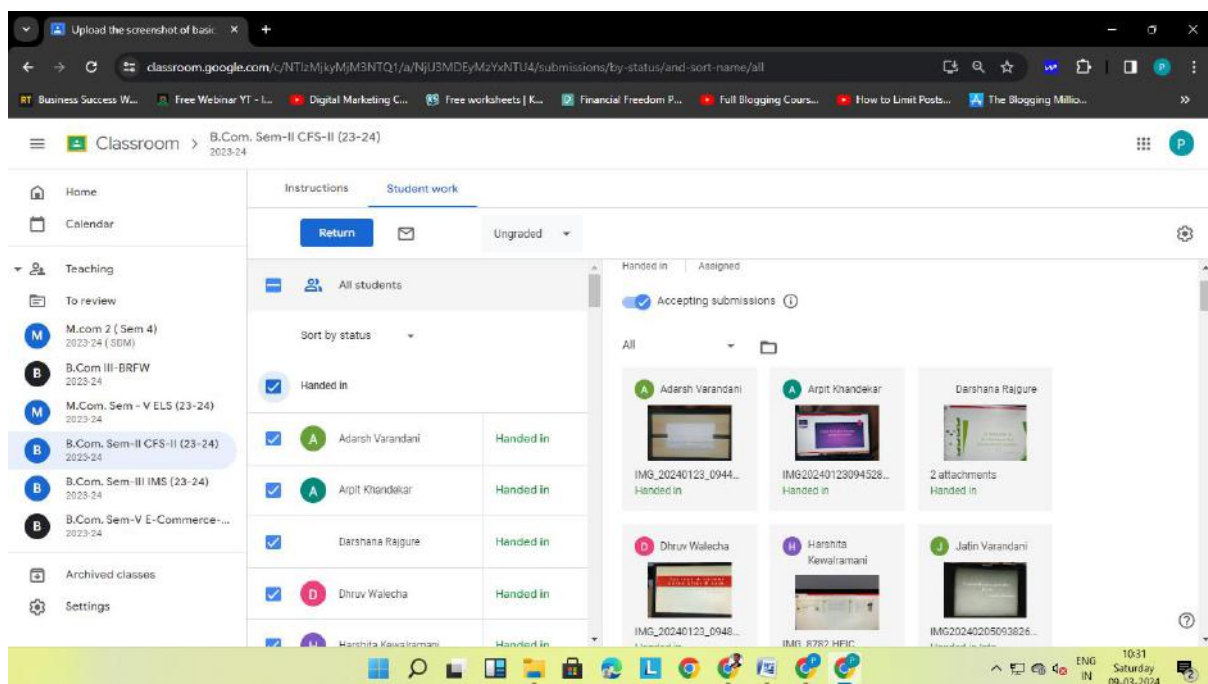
Upload the screenshot of basic ×

classroom.google.com/c/NTIzMjkyMjM3NTQ1/a/NjU3MDEyMzYxNTU4/submissions/by-status/and-sort-name/all

Business Success W... Free Webinar YT - L... Digital Marketing C... Free worksheets | K... Financial Freedom P... Full Blogging Cours... How to Limit Posts... The Blogging Millio...

Classroom > B.Com. Sem-II CFS-II (23-24) 2023-24

Home
Calendar
Teaching
To review
M.com 2 ( Sem 4) 2023-24 ( SDM)
B.Com III-BRFW 2023-24
M.Com. Sem - V ELS (23-24) 2023-24
B.Com. Sem-II CFS-II (23-24) 2023-24
B.Com. Sem-III IMS (23-24) 2023-24
B.Com. Sem-V E-Commerce-... 2023-24
Archived classes
Settings

Instructions Student work

Return Ungraded

All students
Sort by status
Handed in

| | |
|---|---|
| Adarsh Varandani | Handed in |
| Arpit Khandekar | Handed in |
| Darshana Rajgure | Handed in |
| Dhruv Walecha | Handed in |
| Harshita Kewalramani | Handed in |

Handed in Assigned
Accepting submissions
All

Adarsh Varandani
IMG_20240123_0944...
Handed in

Arpit Khandekar
IMG20240123094528...
Handed in

Darshana Rajgure
2 attachments
Handed in

Dhruv Walecha
IMG_20240123_0948...

Harshita Kewalramani
IMG_8782.HEIC

Jatin Varandani
IMG20240205093826...

ENG IN 10:31 Saturday 09-03-2024